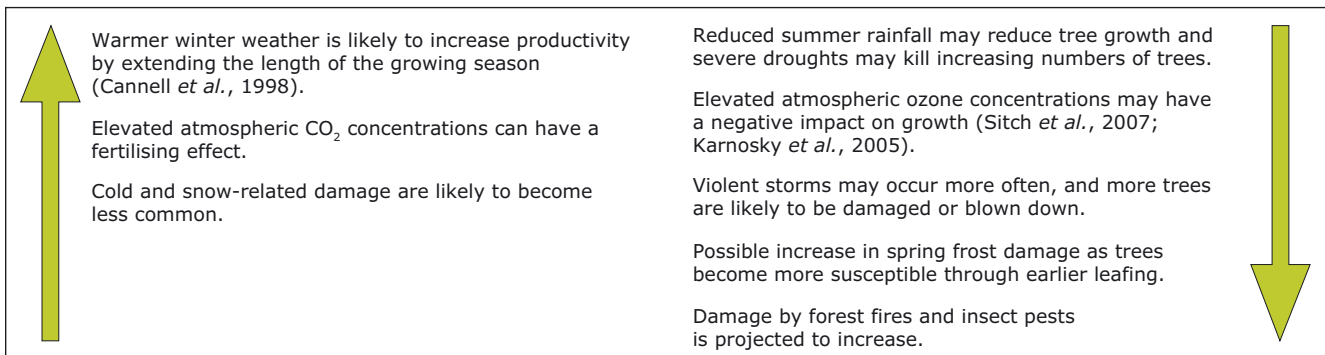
Warmer winter weather is likely to increase productivity by extending the length of the growing season (Cannell *et al.*, 1998).

Elevated atmospheric $CO_2$ concentrations can have a fertilising effect.

Cold and snow-related damage are likely to become less common.

Reduced summer rainfall may reduce tree growth and severe droughts may kill increasing numbers of trees.

Elevated atmospheric ozone concentrations may have a negative impact on growth (Sitch *et al.*, 2007; Karnosky *et al.*, 2005).

Violent storms may occur more often, and more trees are likely to be damaged or blown down.

Possible increase in spring frost damage as trees become more susceptible through earlier leafing.

Damage by forest fires and insect pests is projected to increase.